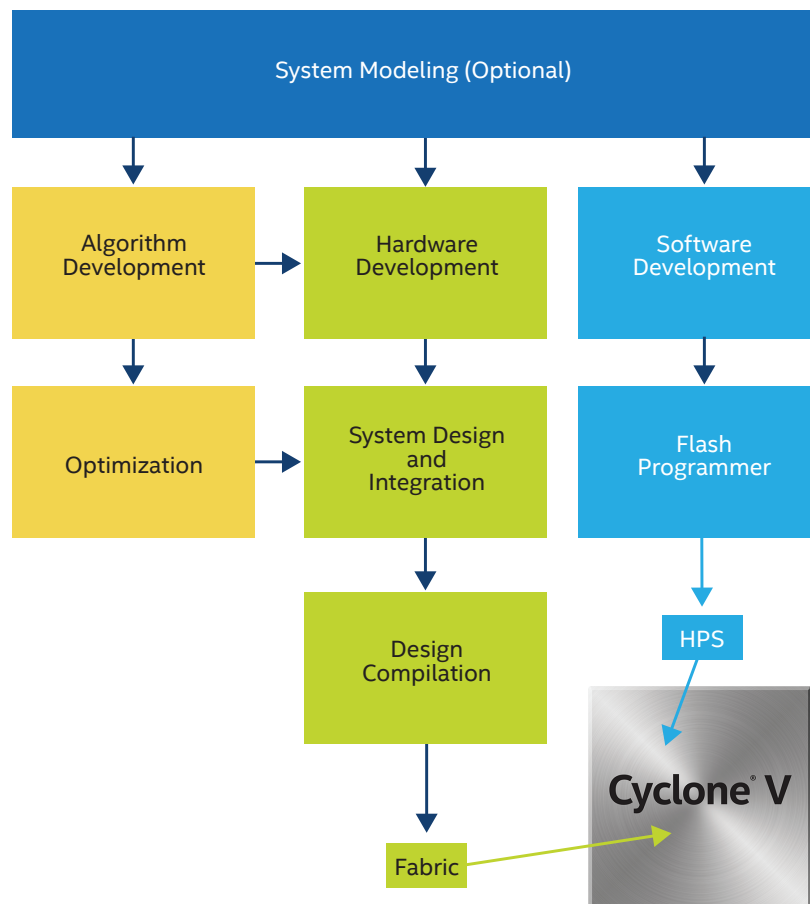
System Modeling (Optional)

Algorithm Development

Hardware Development

Software Development

Optimization

System Design and Integration

Flash Programmer

Design Compilation

HPS

Cyclone® V

Fabric